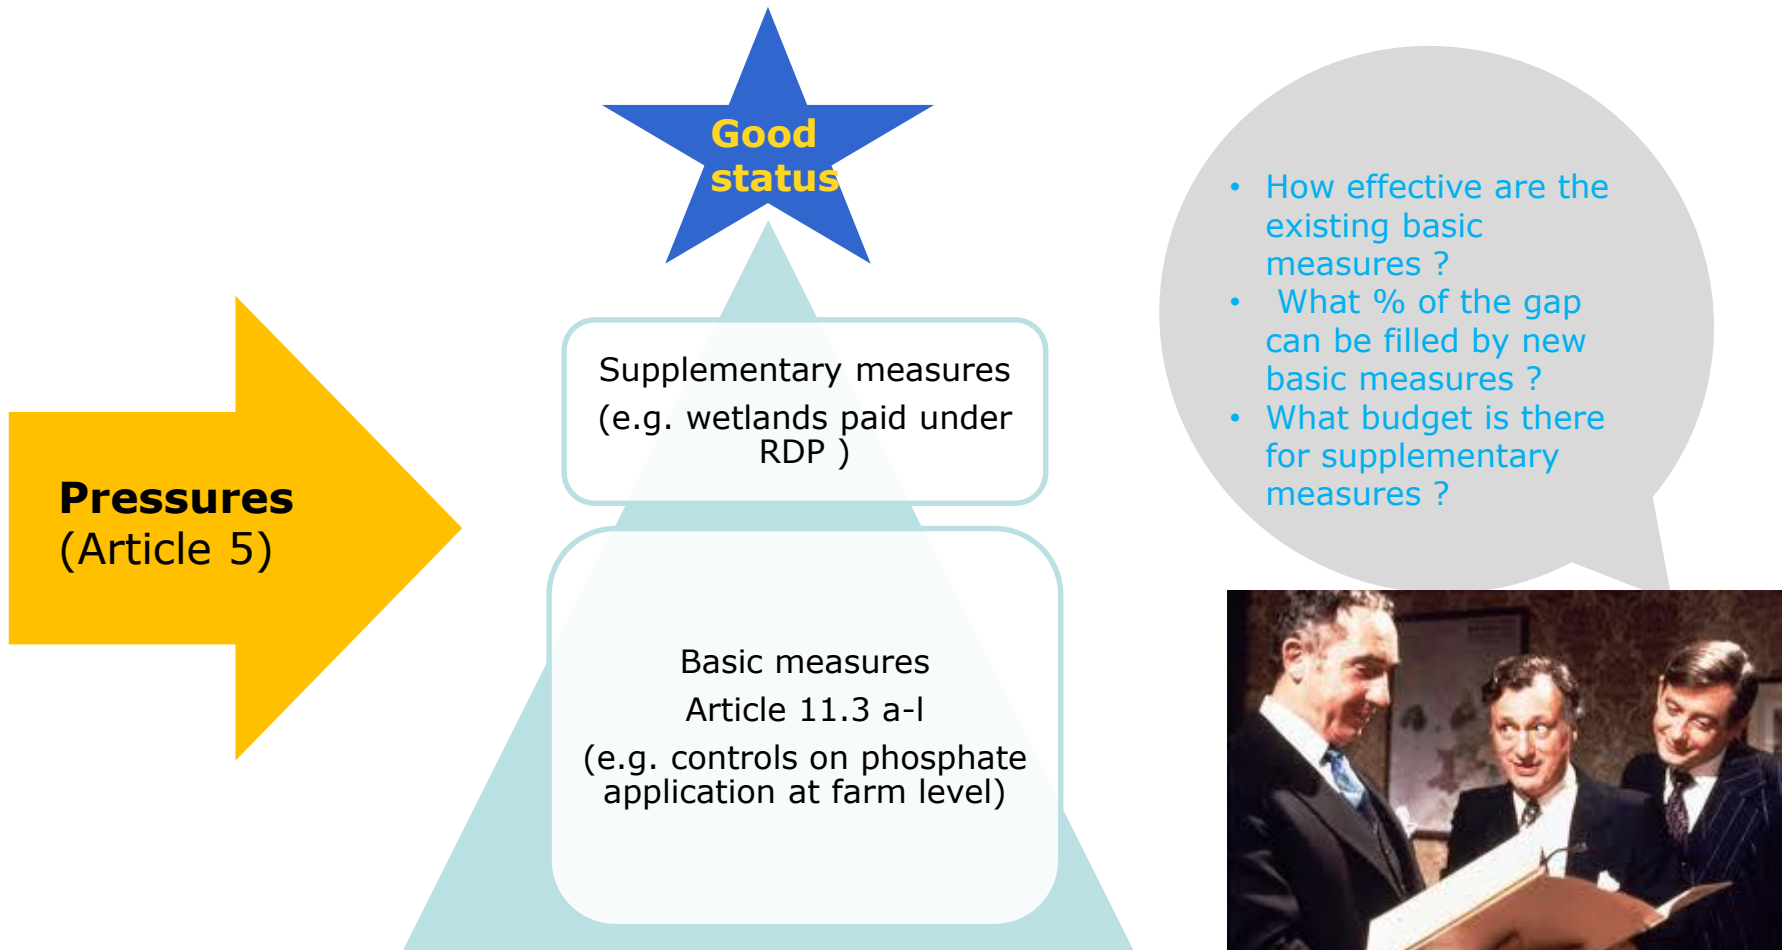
Good status

Pressures
(Article 5)

Supplementary measures
(e.g. wetlands paid under RDP )

Basic measures
Article 11.3 a-l
(e.g. controls on phosphate application at farm level)

- How effective are the existing basic measures ?
- What % of the gap can be filled by new basic measures ?
- What budget is there for supplementary measures ?